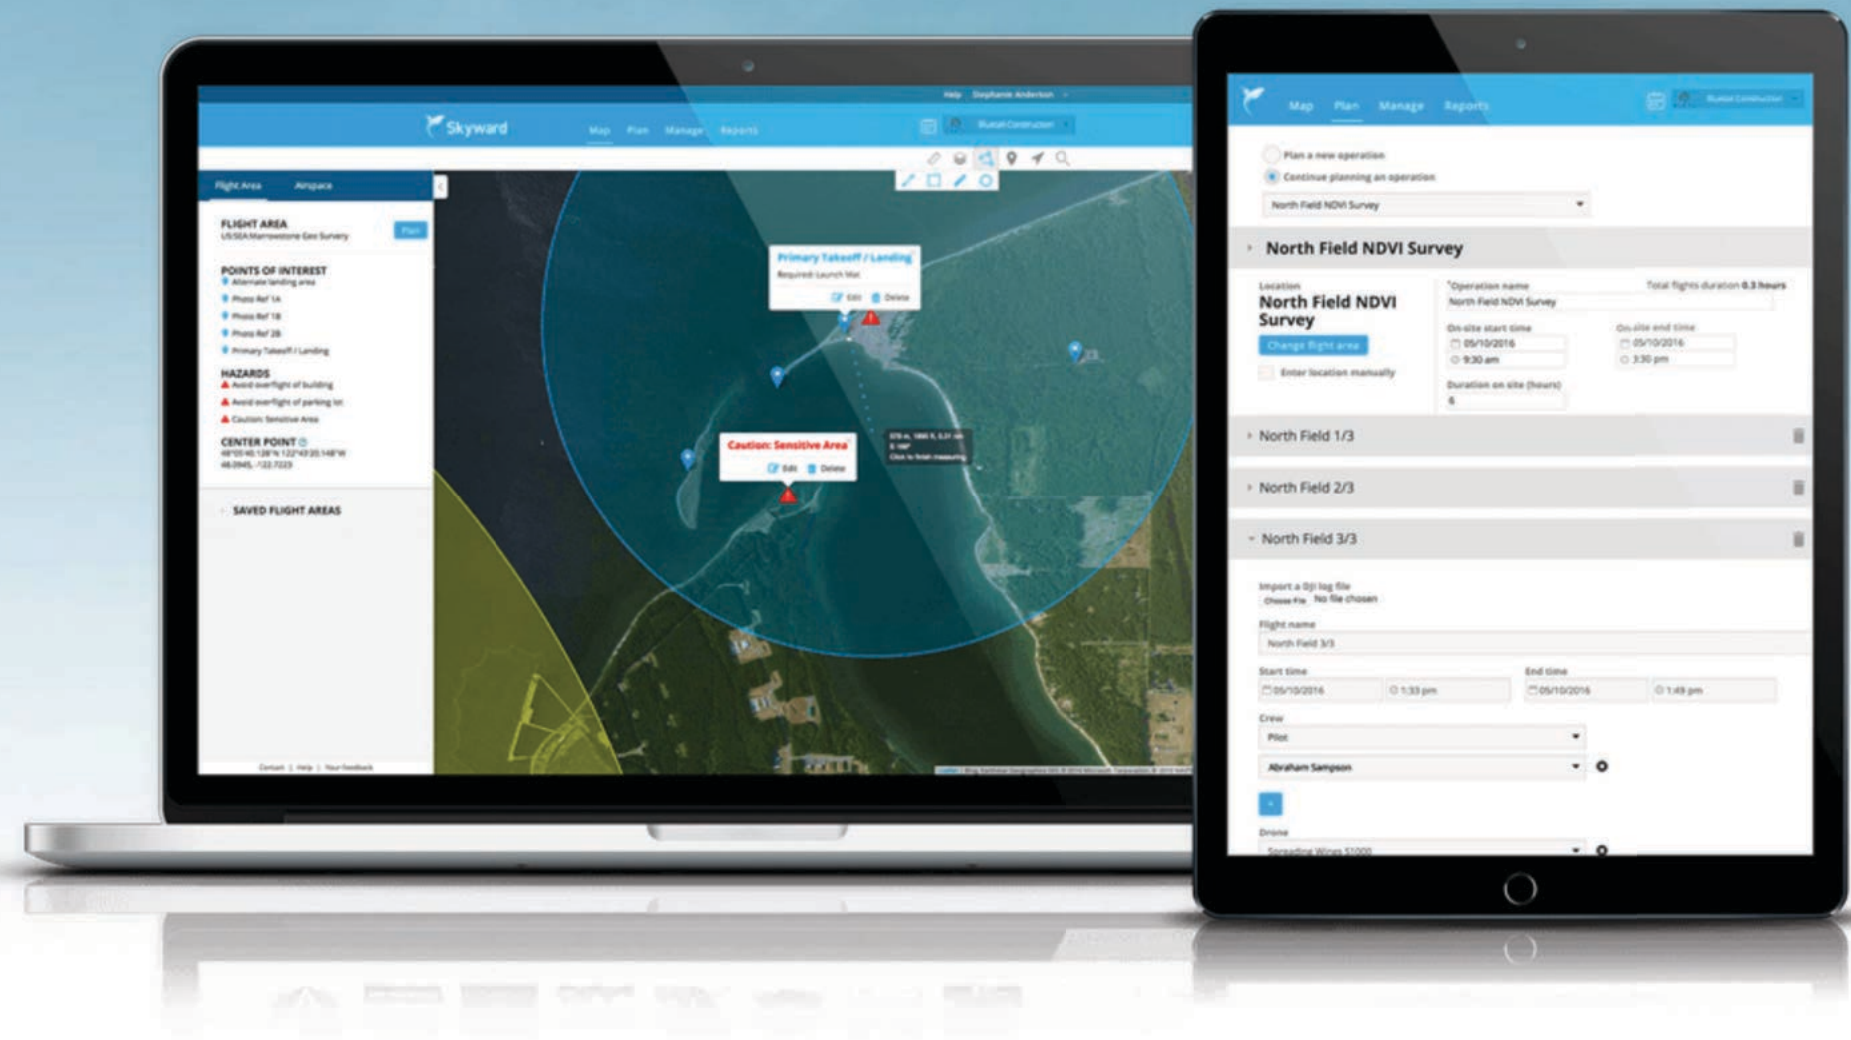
Help Stephanie Anderson

Skyward

Map Plan Manage Reports

Bustali Construction

Flight Area Airspace

FLIGHT AREA
US:SEA Marrowstone Geo Survey

Plan

POINTS OF INTEREST
Alternate landing area
Photo Ref 1A
Photo Ref 1B
Photo Ref 2B
Primary Takeoff / Landing

HAZARDS
Avoid overflight of building
Avoid overflight of parking lot
Caution: Sensitive Area

CENTER POINT
48°05'40.128"N 122°43'20.148"W
48.0945, -122.7223

SAVED FLIGHT AREAS

Contact | Help | Your feedback

Primary Takeoff / Landing
Required: Launch Mat
Edit Delete

Caution: Sensitive Area
Edit Delete

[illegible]
Click to finish measuring

Map Plan Manage Reports

Bustali Construction

Plan a new operation
Continue planning an operation

North Field NDVI Survey

North Field NDVI Survey

Location
North Field NDVI Survey
Change flight area
Enter location manually

*Operation name
North Field NDVI Survey
Total flights duration 0.3 hours

On-site start time
05/10/2016
9:30 am

On-site end time
05/10/2016
3:30 pm

Duration on site (hours)
6

North Field 1/3

North Field 2/3

North Field 3/3

Import a DJI log file
Choose File No file chosen

Flight name
North Field 3/3

Start time
05/10/2016
1:33 pm

End time
05/10/2016
1:49 pm

Crew
Pilot

Abraham Sampson

+

Drone
Spreading Wings S1000